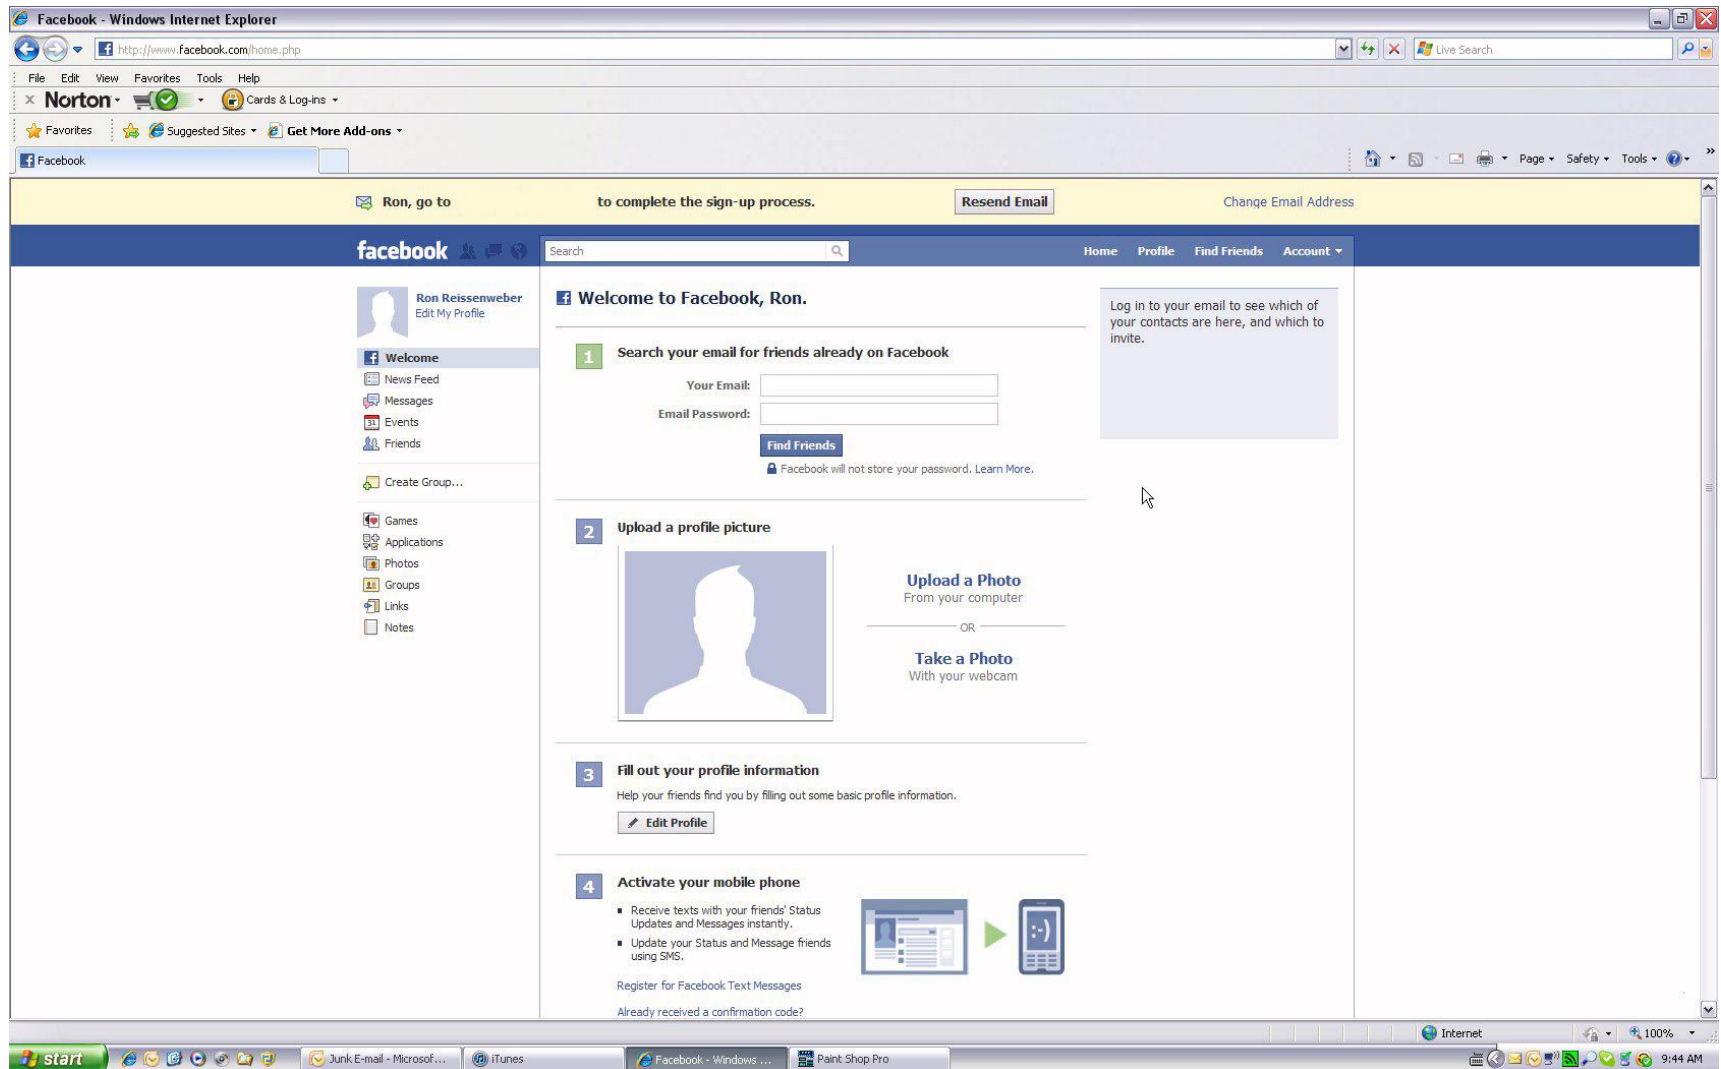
Facebook - Windows Internet Explorer

http://www.facebook.com/home.php

Live Search

File Edit View Favorites Tools Help

Norton Cards & Log-ins

Favorites Suggested Sites Get More Add-ons

Facebook

Page Safety Tools

Ron, go to to complete the sign-up process. Resend Email Change Email Address

facebook Search Home Profile Find Friends Account

Ron Reissenweber
Edit My Profile

Welcome
News Feed
Messages
Events
Friends

Create Group...

Games
Applications
Photos
Groups
Links
Notes

Welcome to Facebook, Ron.

1 Search your email for friends already on Facebook

Your Email:
Email Password:
Find Friends
Facebook will not store your password. Learn More.

2 Upload a profile picture

Upload a Photo
From your computer
OR
Take a Photo
With your webcam

3 Fill out your profile information

Help your friends find you by filling out some basic profile information.

Edit Profile

4 Activate your mobile phone

- Receive texts with your friends' Status Updates and Messages instantly.
- Update your Status and Message friends using SMS.

Register for Facebook Text Messages

Already received a confirmation code?

Log in to your email to see which of your contacts are here, and which to invite.

Internet 100%

start Junk E-mail - Microsof... iTunes Facebook - Windows ... Paint Shop Pro 9:44 AM